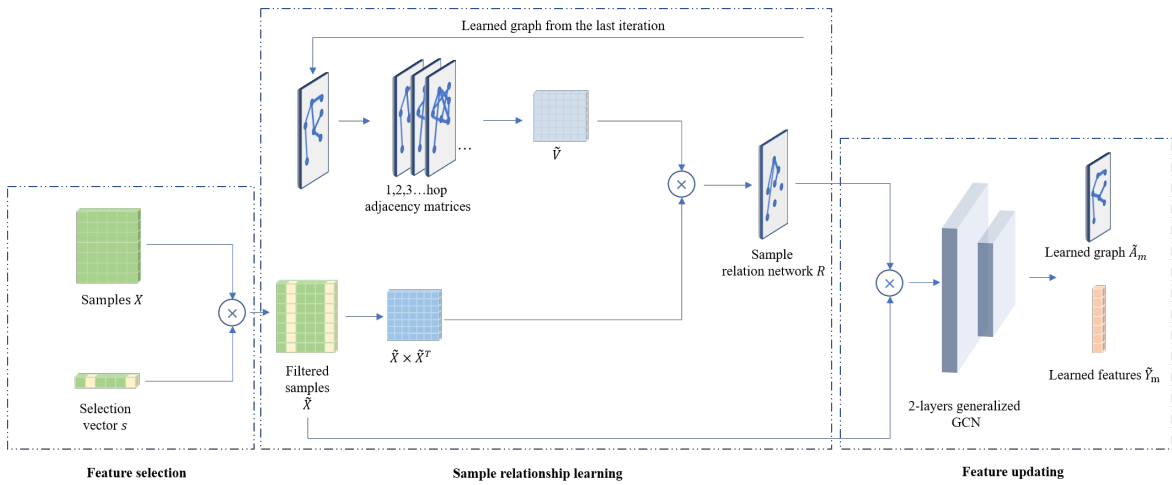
Learned graph from the last iteration

…

1,2,3…hop adjacency matrices

$\tilde{V}$

$\times$

Sample relation network $R$

Samples $X$

$\times$

Selection vector $s$

Filtered samples $\tilde{X}$

$\tilde{X} \times \tilde{X}^T$

$\times$

Learned graph $\tilde{A}_m$

Learned features $\tilde{Y}_{\mathrm{m}}$

2-layers generalized GCN

Feature selection

Sample relationship learning

Feature updating